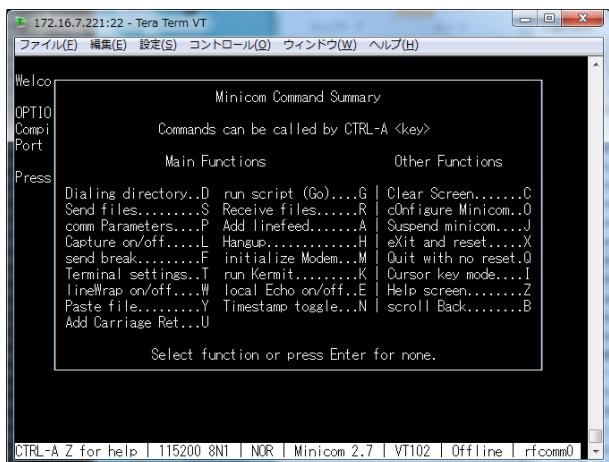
172.16.7.221:22 - Tera Term VT

ファイル(F) 編集(E) 設定(S) コントロール(O) ウィンドウ(W) ヘルプ(H)

Welco
OPTIO
Compi
Port
Press

Minicom Command Summary

Commands can be called by CTRL-A <key>

Main Functions

Other Functions

Dialing directory..D run script (Go)....G | Clear Screen.......C
Send files.........S Receive files......R | cOnfigure Minicom..O
comm Parameters....P Add linefeed.......A | Suspend minicom....J
Capture on/off.....L Hangup.............H | eXit and reset.....X
send break.........F initialize Modem...M | Quit with no reset.Q
Terminal settings..T run Kermit.........K | Cursor key mode....I
lineWrap on/off....W local Echo on/off..E | Help screen........Z
Paste file.........Y Timestamp toggle...N | scroll Back........B
Add Carriage Ret...U

Select function or press Enter for none.

CTRL-A Z for help | 115200 8N1 | NOR | Minicom 2.7 | VT102 | Offline | rfcomm0